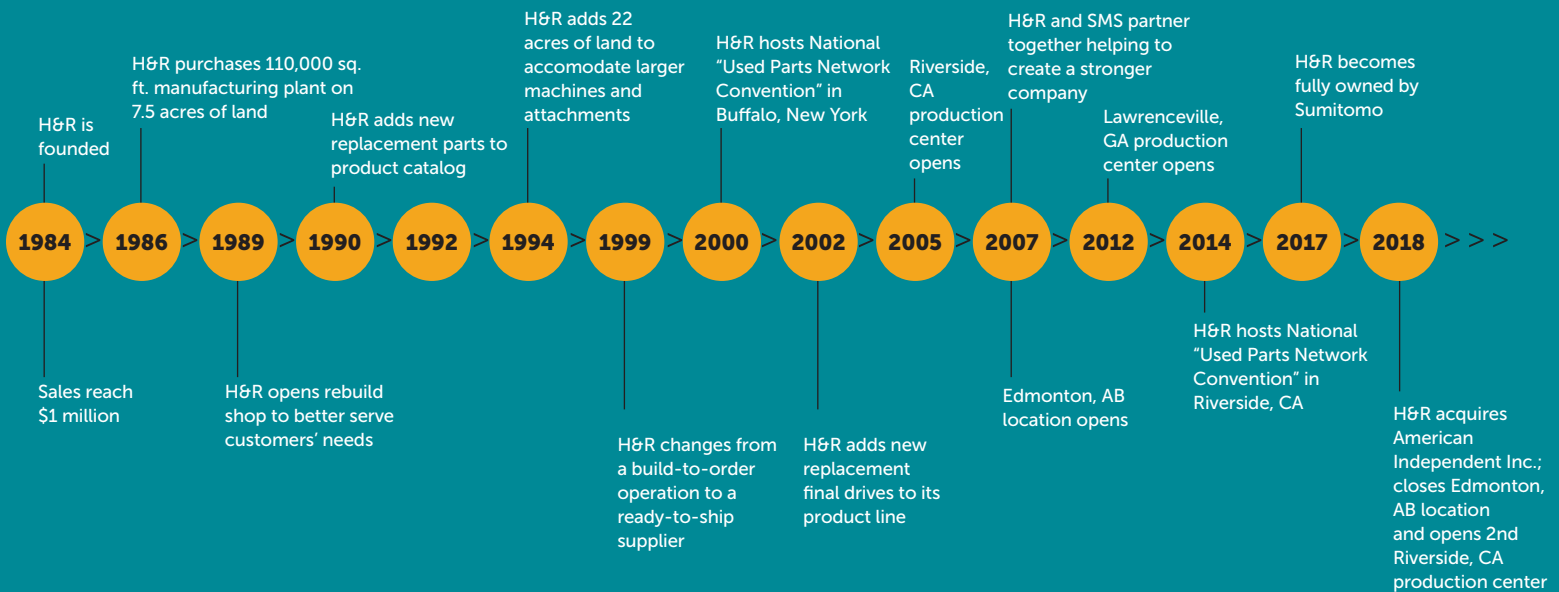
H&R is founded

H&R purchases 110,000 sq. ft. manufacturing plant on 7.5 acres of land

H&R adds new replacement parts to product catalog

H&R adds 22 acres of land to accomodate larger machines and attachments

H&R hosts National "Used Parts Network Convention" in Buffalo, New York

Riverside, CA production center opens

H&R and SMS partner together helping to create a stronger company

Lawrenceville, GA production center opens

H&R becomes fully owned by Sumitomo

1984 > 1986 > 1989 > 1990 > 1992 > 1994 > 1999 > 2000 > 2002 > 2005 > 2007 > 2012 > 2014 > 2017 > 2018 > > >

Sales reach $1 million

H&R opens rebuild shop to better serve customers' needs

H&R changes from a build-to-order operation to a ready-to-ship supplier

H&R adds new replacement final drives to its product line

Edmonton, AB location opens

H&R hosts National "Used Parts Network Convention" in Riverside, CA

H&R acquires American Independent Inc.; closes Edmonton, AB location and opens 2nd Riverside, CA production center